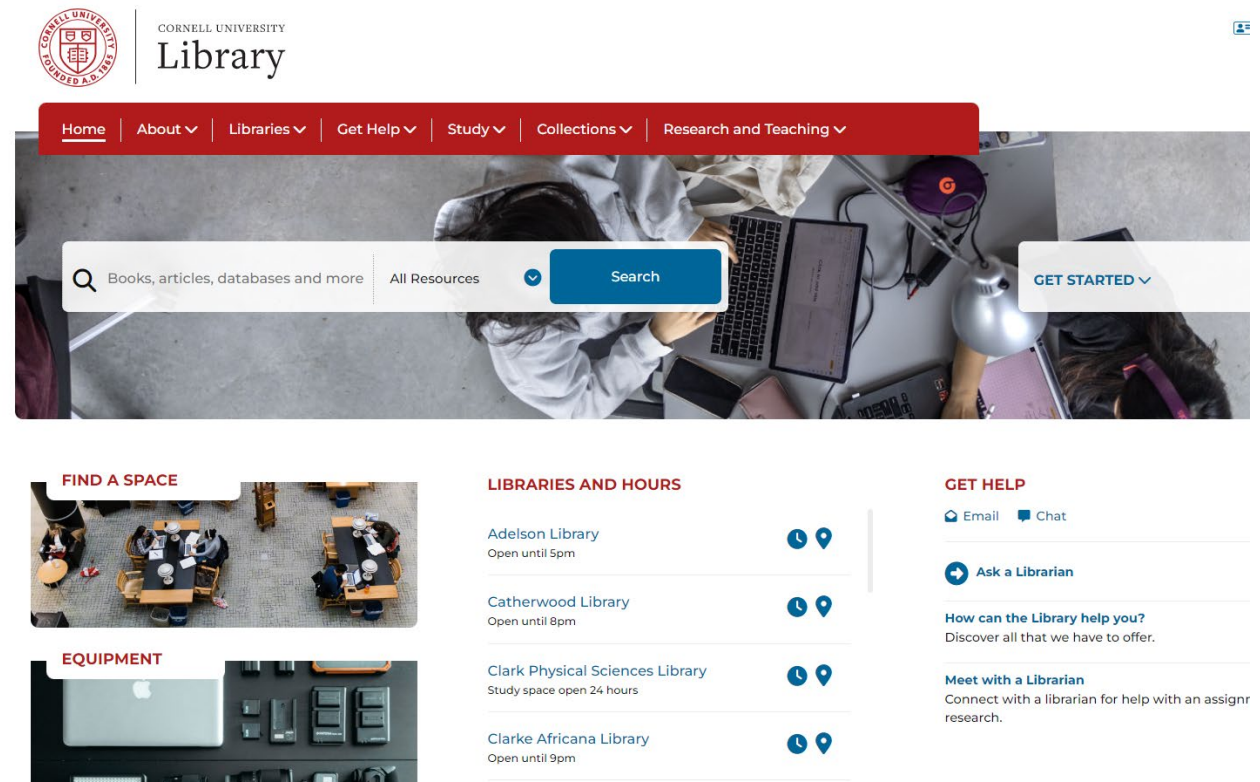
CORNELL UNIVERSITY FOUNDED A.D. 1865

CORNELL UNIVERSITY
Library

Home | About | Libraries | Get Help | Study | Collections | Research and Teaching

Books, articles, databases and more
All Resources
Search

GET STARTED

FIND A SPACE

EQUIPMENT

LIBRARIES AND HOURS

Adelson Library
Open until 5pm

Catherwood Library
Open until 8pm

Clark Physical Sciences Library
Study space open 24 hours

Clarke Africana Library
Open until 9pm

GET HELP
Email Chat

Ask a Librarian

How can the Library help you?
Discover all that we have to offer.

Meet with a Librarian
Connect with a librarian for help with an assign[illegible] research.